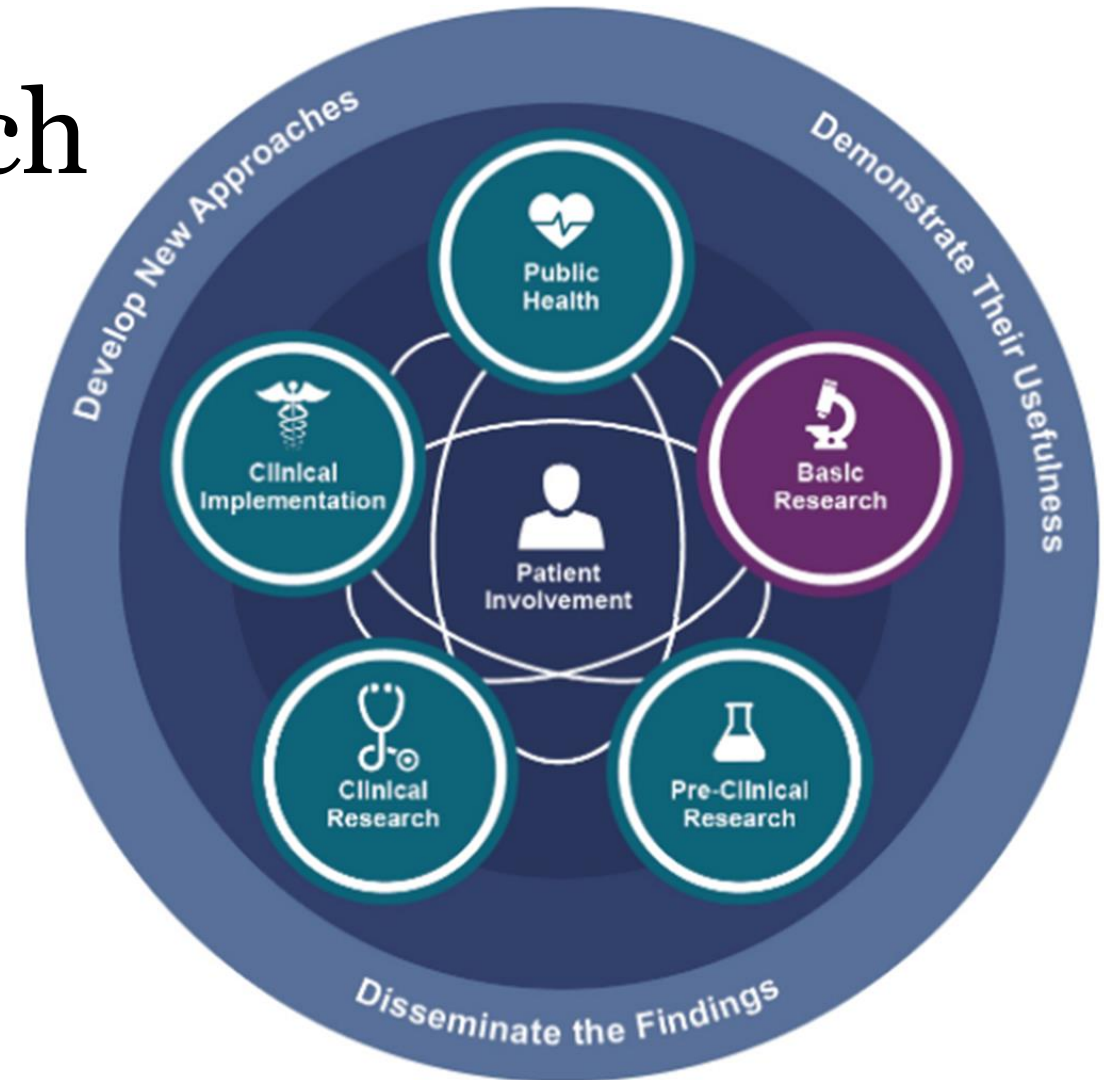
ch

Develop New Approaches

Demonstrate Their Usefulness

Public Health

Clinical Implementation

Basic Research

Patient Involvement

Clinical Research

Pre-Clinical Research

Disseminate the Findings